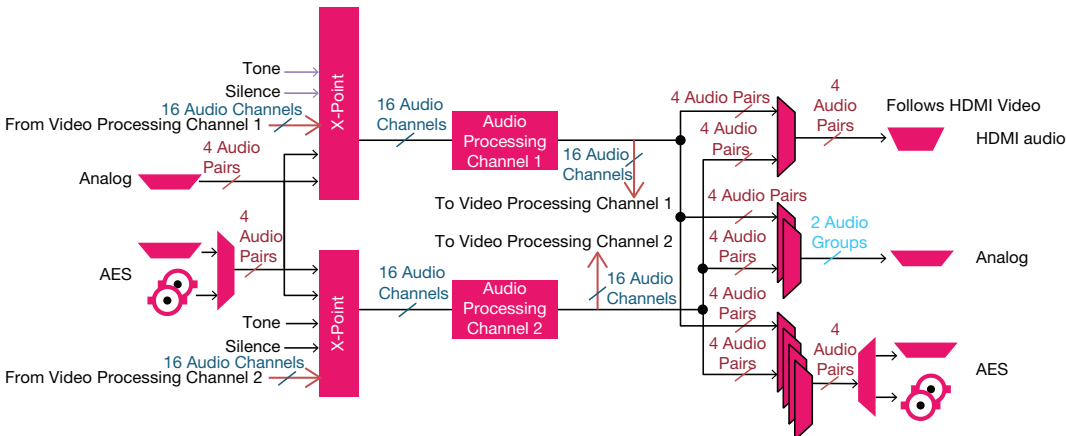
Tone
Silence
16 Audio Channels
From Video Processing Channel 1
X-Point
16 Audio Channels
Audio Processing Channel 1
4 Audio Pairs
Analog
4 Audio Pairs
AES
16 Audio Channels
To Video Processing Channel 1
To Video Processing Channel 2
16 Audio Channels
Audio Processing Channel 2
16 Audio Channels
X-Point
Tone
Silence
16 Audio Channels
From Video Processing Channel 2
4 Audio Pairs
4 Audio Pairs
4 Audio Pairs
Follows HDMI Video
HDMI audio
4 Audio Pairs
4 Audio Pairs
2 Audio Groups
Analog
4 Audio Pairs
4 Audio Pairs
4 Audio Pairs
AES